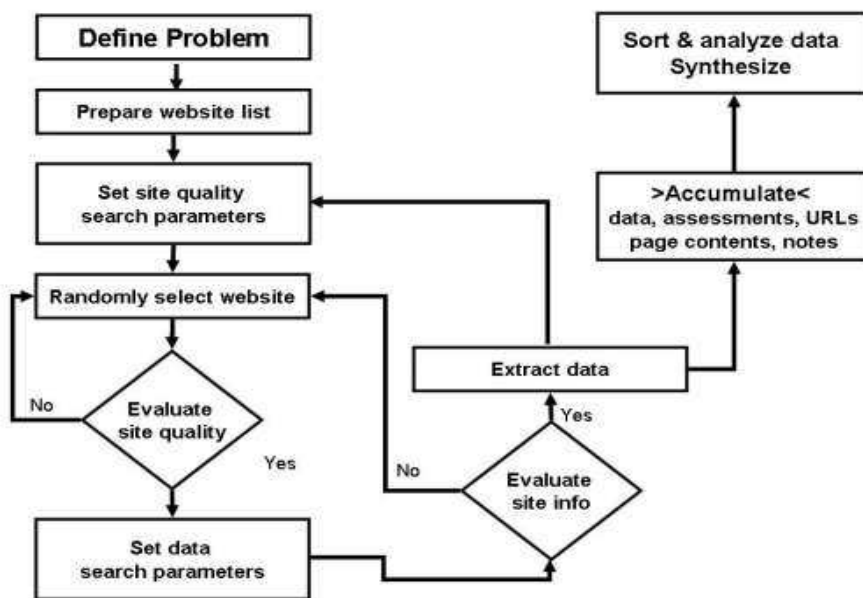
Define Problem

Prepare website list

Set site quality search parameters

Randomly select website

No

Evaluate site quality

Yes

Set data search parameters

Sort & analyze data Synthesize

>Accumulate< data, assessments, URLs page contents, notes

Extract data

Yes

No

Evaluate site info